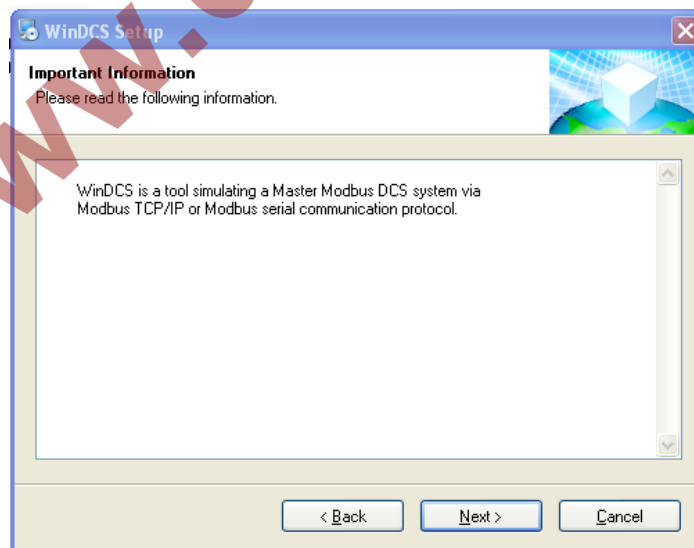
WinDCS Setup

Important Information
Please read the following information.

WinDCS is a tool simulating a Master Modbus DCS system via Modbus TCP/IP or Modbus serial communication protocol.

< Back
Next >
Cancel

www.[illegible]